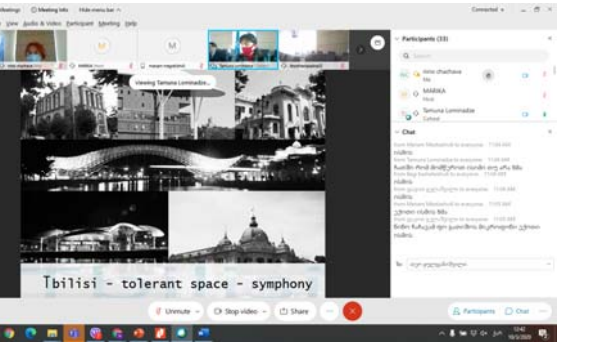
Meetings   Meeting Info   Hide menu bar
View   Audio & Video   Participant   Meeting   Help

Connected

M   M

Viewing Tamuna Lominadze...

Tbilisi - tolerant space - symphony

Unmute   Stop video   Share   ...

Participants   Chat

Participants (33)

Search

nino chachava
Me

MARIKA
Host

Tamuna Lominadze
Cohost

Chat

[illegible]

To:

Enter chat message here

12:42
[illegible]